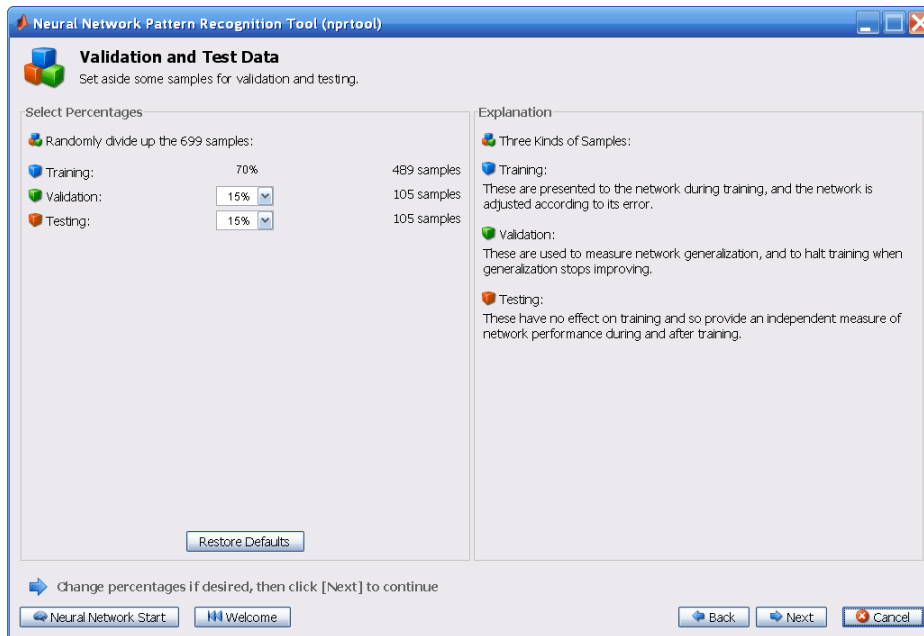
Neural Network Pattern Recognition Tool (nprtool)

Validation and Test Data

Set aside some samples for validation and testing.

Select Percentages

Randomly divide up the 699 samples:

| | | |
|---|---|---|
| Training: | 70% | 489 samples |
| Validation: | 15% | 105 samples |
| Testing: | 15% | 105 samples |

Restore Defaults

Explanation

Three Kinds of Samples:

Training:
These are presented to the network during training, and the network is adjusted according to its error.

Validation:
These are used to measure network generalization, and to halt training when generalization stops improving.

Testing:
These have no effect on training and so provide an independent measure of network performance during and after training.

Change percentages if desired, then click [Next] to continue

Neural Network Start   Welcome   Back   Next   Cancel